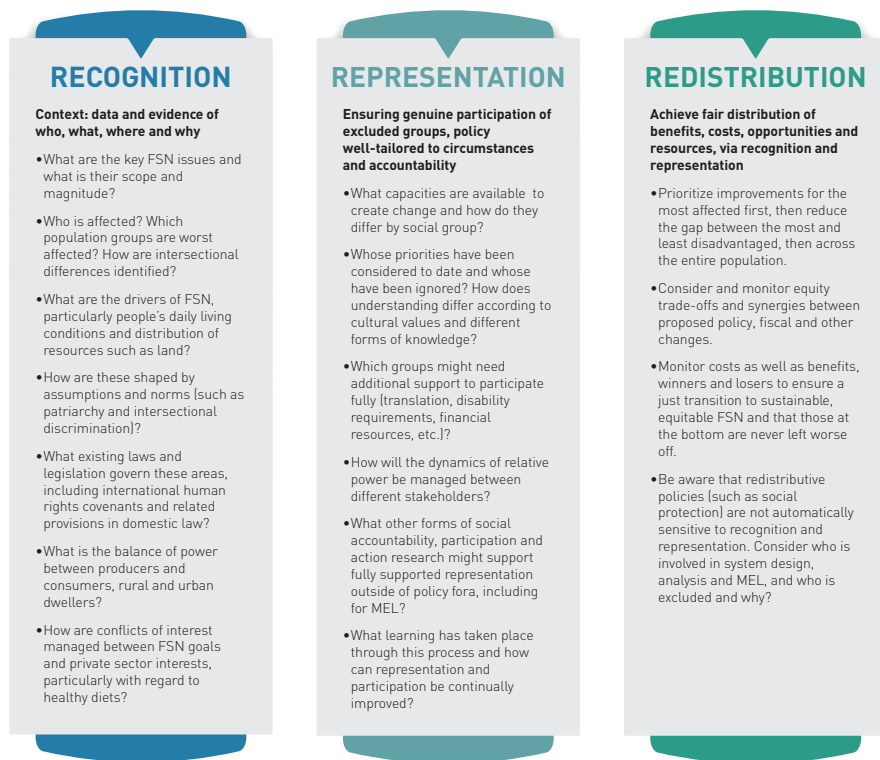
RECOGNITION

Context: data and evidence of who, what, where and why

•What are the key FSN issues and what is their scope and magnitude?

•Who is affected? Which population groups are worst affected? How are intersectional differences identified?

•What are the drivers of FSN, particularly people's daily living conditions and distribution of resources such as land?

•How are these shaped by assumptions and norms (such as patriarchy and intersectional discrimination)?

•What existing laws and legislation govern these areas, including international human rights covenants and related provisions in domestic law?

•What is the balance of power between producers and consumers, rural and urban dwellers?

•How are conflicts of interest managed between FSN goals and private sector interests, particularly with regard to healthy diets?

REPRESENTATION

Ensuring genuine participation of excluded groups, policy well-tailored to circumstances and accountability

•What capacities are available to create change and how do they differ by social group?

•Whose priorities have been considered to date and whose have been ignored? How does understanding differ according to cultural values and different forms of knowledge?

•Which groups might need additional support to participate fully (translation, disability requirements, financial resources, etc.)?

•How will the dynamics of relative power be managed between different stakeholders?

•What other forms of social accountability, participation and action research might support fully supported representation outside of policy fora, including for MEL?

•What learning has taken place through this process and how can representation and participation be continually improved?

REDISTRIBUTION

Achieve fair distribution of benefits, costs, opportunities and resources, via recognition and representation

•Prioritize improvements for the most affected first, then reduce the gap between the most and least disadvantaged, then across the entire population.

•Consider and monitor equity trade-offs and synergies between proposed policy, fiscal and other changes.

•Monitor costs as well as benefits, winners and losers to ensure a just transition to sustainable, equitable FSN and that those at the bottom are never left worse off.

•Be aware that redistributive policies (such as social protection) are not automatically sensitive to recognition and representation. Consider who is involved in system design, analysis and MEL, and who is excluded and why?